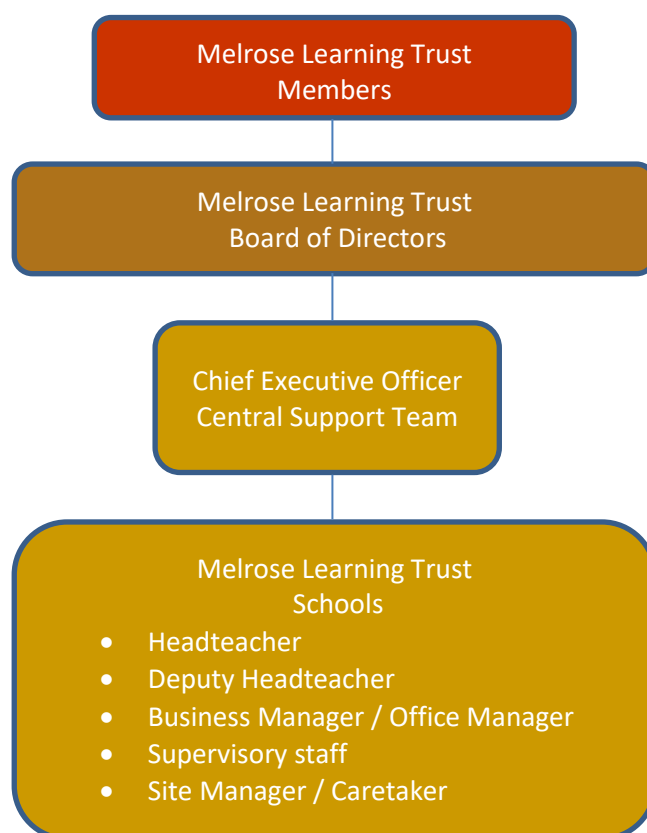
Melrose Learning Trust
Members

Melrose Learning Trust
Board of Directors

Chief Executive Officer
Central Support Team

Melrose Learning Trust
Schools

- Headteacher
- Deputy Headteacher
- Business Manager / Office Manager
- Supervisory staff
- Site Manager / Caretaker